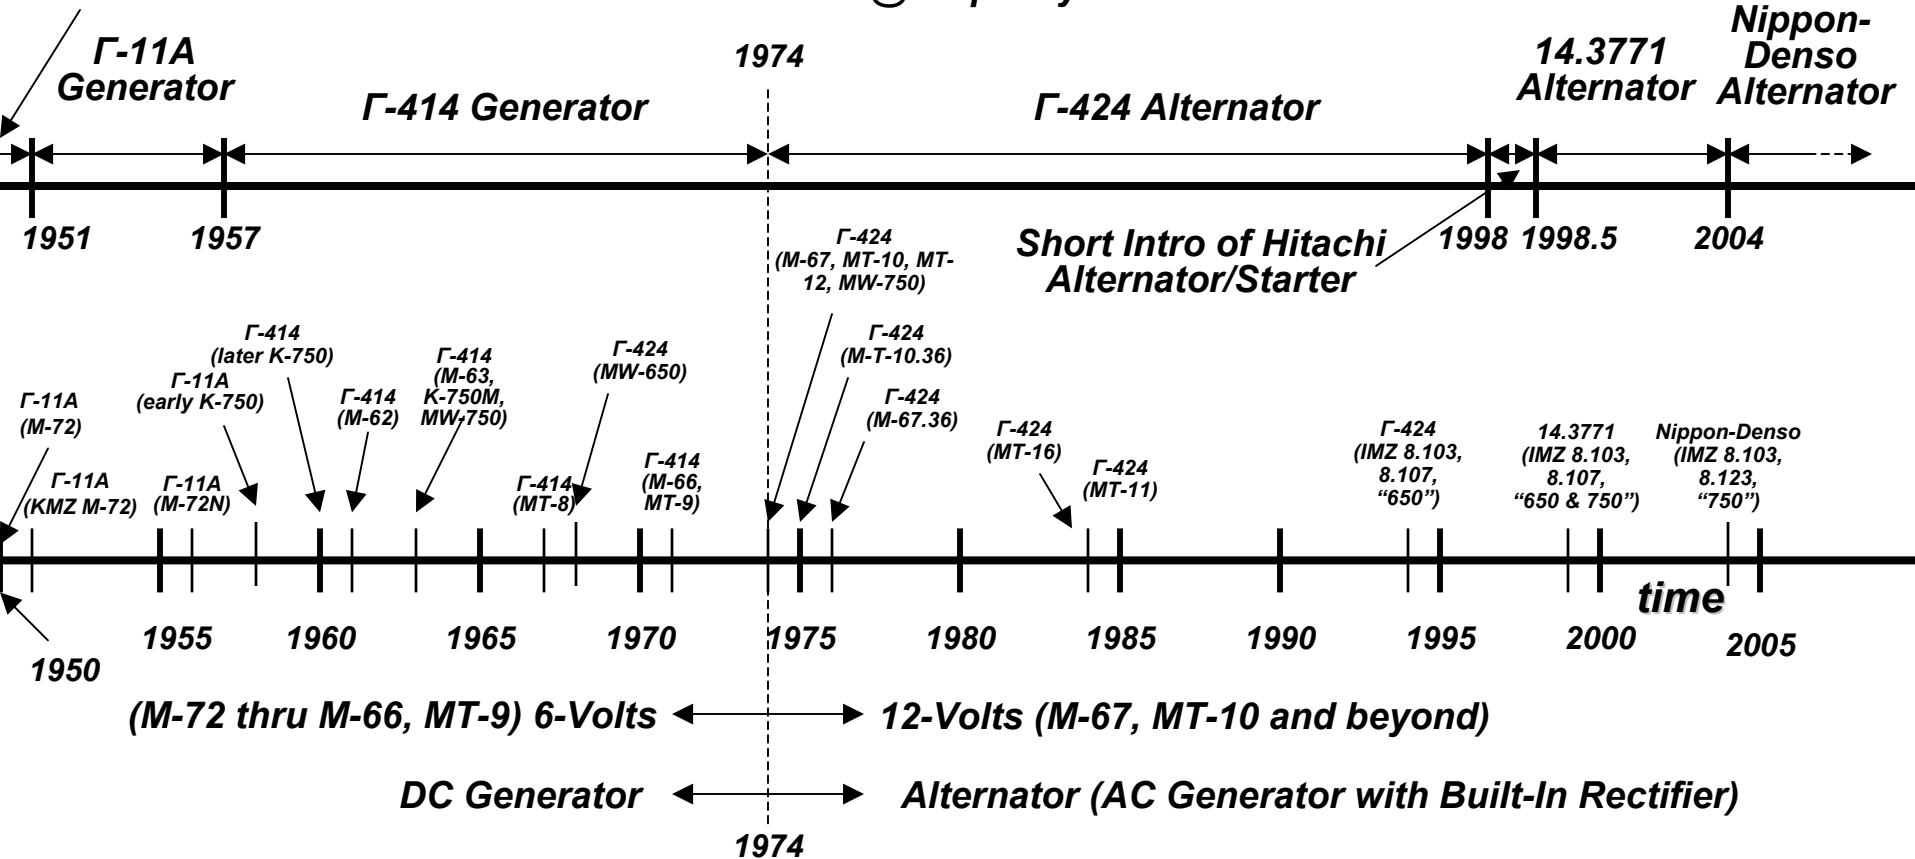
Γ-11A Generator

1974

Γ-414 Generator

Γ-424 Alternator

14.3771 Alternator

Nippon-Denso Alternator

1951 1957 1998 1998.5 2004

Short Intro of Hitachi Alternator/Starter

Γ-424 (M-67, MT-10, MT-12, MW-750)

Γ-424 (M-T-10.36)

Γ-424 (M-67.36)

Γ-414 (later K-750)

Γ-11A (early K-750)

Γ-414 (M-62)

Γ-414 (M-63, K-750M, MW-750)

Γ-424 (MW-650)

Γ-11A (M-72)

Γ-11A (KMZ M-72)

Γ-11A (M-72N)

Γ-414 (MT-8)

Γ-414 (M-66, MT-9)

Γ-424 (MT-16)

Γ-424 (MT-11)

Γ-424 (IMZ 8.103, 8.107, “650”)

14.3771 (IMZ 8.103, 8.107, “650 & 750”)

Nippon-Denso (IMZ 8.103, 8.123, “750”)

time

1950 1955 1960 1965 1970 1975 1980 1985 1990 1995 2000 2005

(M-72 thru M-66, MT-9) 6-Volts 12-Volts (M-67, MT-10 and beyond)

DC Generator Alternator (AC Generator with Built-In Rectifier)

1974